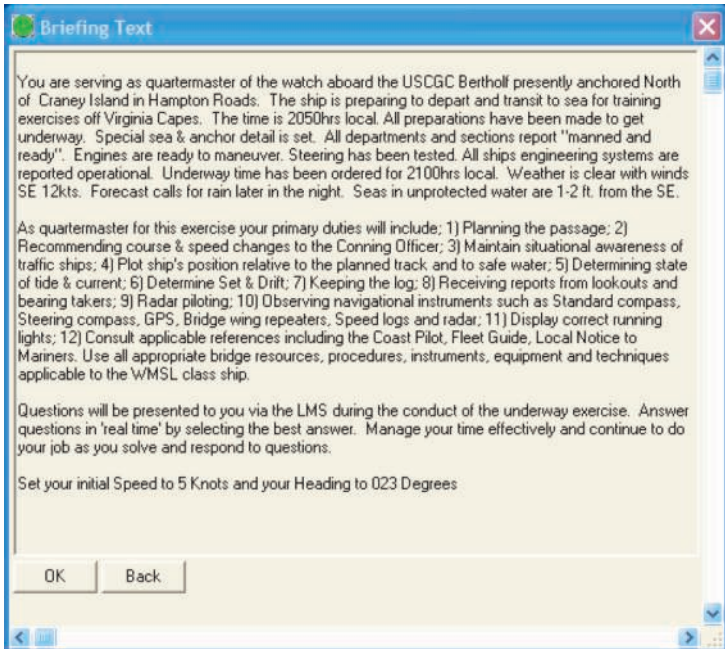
Briefing Text

You are serving as quartermaster of the watch aboard the USCGC Bertholf presently anchored North of Craney Island in Hampton Roads. The ship is preparing to depart and transit to sea for training exercises off Virginia Capes. The time is 2050hrs local. All preparations have been made to get underway. Special sea & anchor detail is set. All departments and sections report "manned and ready". Engines are ready to maneuver. Steering has been tested. All ships engineering systems are reported operational. Underway time has been ordered for 2100hrs local. Weather is clear with winds SE 12kts. Forecast calls for rain later in the night. Seas in unprotected water are 1-2 ft. from the SE.

As quartermaster for this exercise your primary duties will include; 1) Planning the passage; 2) Recommending course & speed changes to the Conning Officer; 3) Maintain situational awareness of traffic ships; 4) Plot ship's position relative to the planned track and to safe water; 5) Determining state of tide & current; 6) Determine Set & Drift; 7) Keeping the log; 8) Receiving reports from lookouts and bearing takers; 9) Radar piloting; 10) Observing navigational instruments such as Standard compass, Steering compass, GPS, Bridge wing repeaters, Speed logs and radar; 11) Display correct running lights; 12) Consult applicable references including the Coast Pilot, Fleet Guide, Local Notice to Mariners. Use all appropriate bridge resources, procedures, instruments, equipment and techniques applicable to the WMSL class ship.

Questions will be presented to you via the LMS during the conduct of the underway exercise. Answer questions in 'real time' by selecting the best answer. Manage your time effectively and continue to do your job as you solve and respond to questions.

Set your initial Speed to 5 Knots and your Heading to 023 Degrees

OK Back